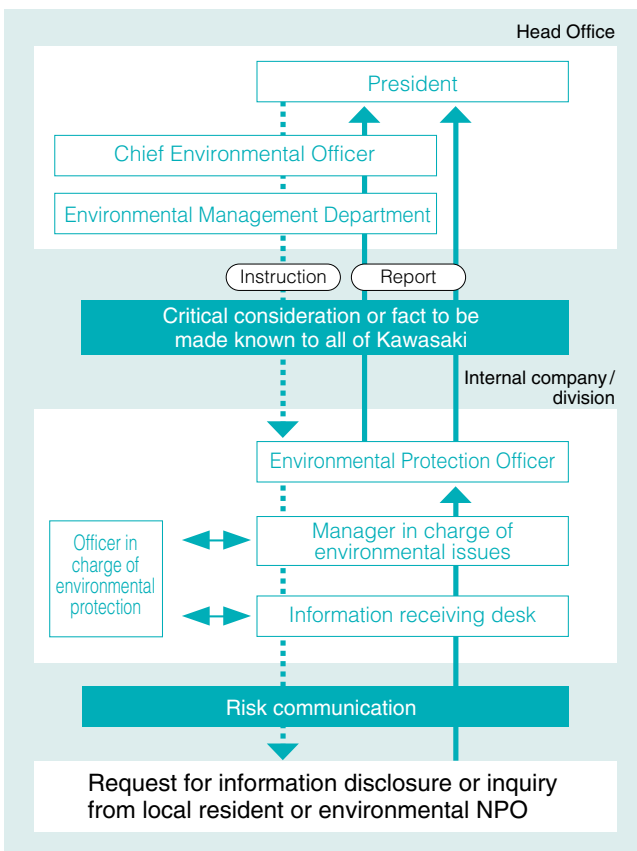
Head Office

President

Chief Environmental Officer

Environmental Management Department

Instruction

Report

Critical consideration or fact to be made known to all of Kawasaki

Internal company / division

Environmental Protection Officer

Officer in charge of environmental protection

Manager in charge of environmental issues

Information receiving desk

Risk communication

Request for information disclosure or inquiry from local resident or environmental NPO